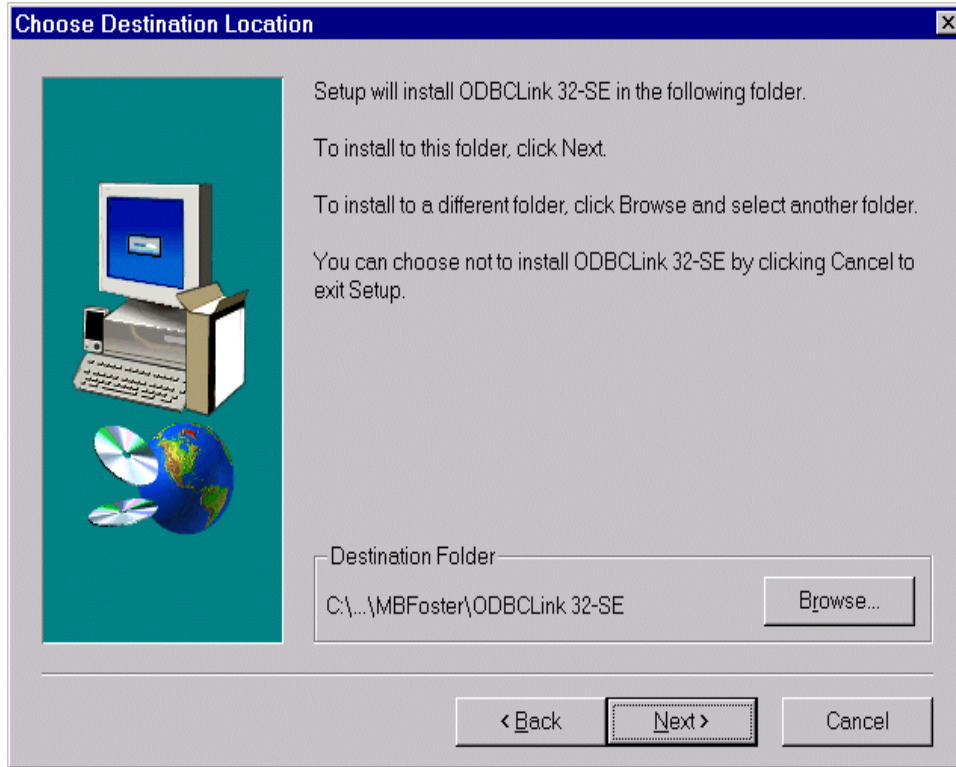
Choose Destination Location

Setup will install ODBCLink 32-SE in the following folder.

To install to this folder, click Next.

To install to a different folder, click Browse and select another folder.

You can choose not to install ODBCLink 32-SE by clicking Cancel to exit Setup.

Destination Folder

C:\...\MBFoster\ODBCLink 32-SE

Browse...

< Back

Next >

Cancel